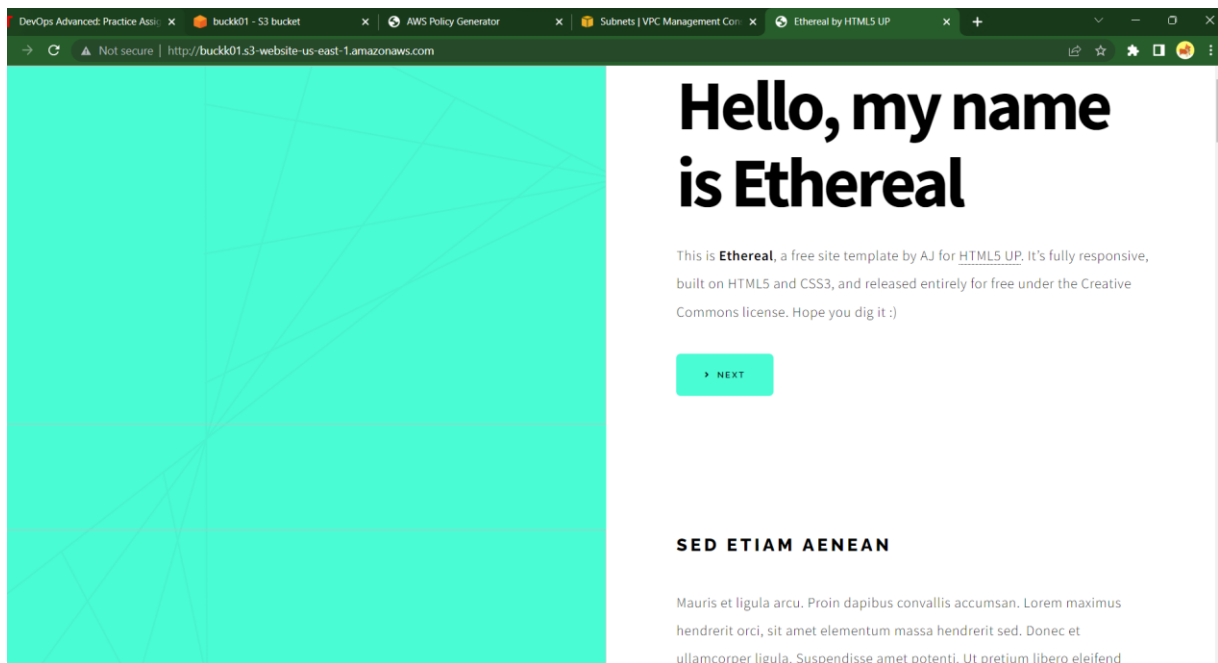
DevOps Advanced: Practice Assig ×
buckk01 - S3 bucket ×
AWS Policy Generator ×
Subnets | VPC Management Con ×
Ethereal by HTML5 UP ×
+

Not secure | http://buckk01.s3-website-us-east-1.amazonaws.com

Hello, my name is Ethereal

This is **Ethereal**, a free site template by AJ for HTML5 UP. It's fully responsive, built on HTML5 and CSS3, and released entirely for free under the Creative Commons license. Hope you dig it :)

› NEXT

SED ETIAM AENEAN

Mauris et ligula arcu. Proin dapibus convallis accumsan. Lorem maximus hendrerit orci, sit amet elementum massa hendrerit sed. Donec et ullamcorper ligula. Suspendisse amet potenti. Ut pretium libero eleifend